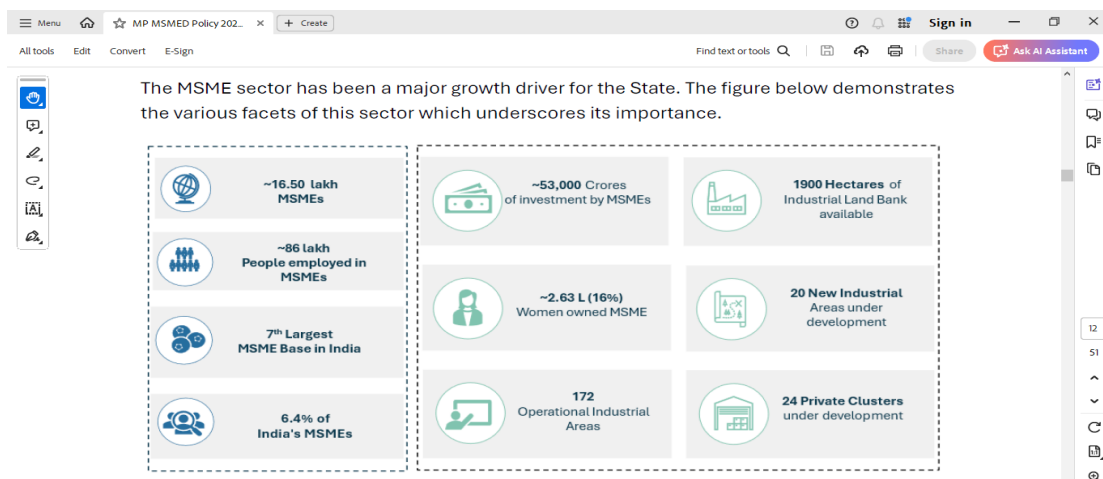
Menu MP MSMED Policy 202... × + Create

Sign in

All tools Edit Convert E-Sign

Find text or tools

Share

Ask AI Assistant

The MSME sector has been a major growth driver for the State. The figure below demonstrates the various facets of this sector which underscores its importance.

~16.50 lakh MSMEs

~86 lakh People employed in MSMEs

7th Largest MSME Base in India

6.4% of India's MSMEs

~53,000 Crores of investment by MSMEs

1900 Hectares of Industrial Land Bank available

~2.63 L (16%) Women owned MSME

20 New Industrial Areas under development

172 Operational Industrial Areas

24 Private Clusters under development

12

51